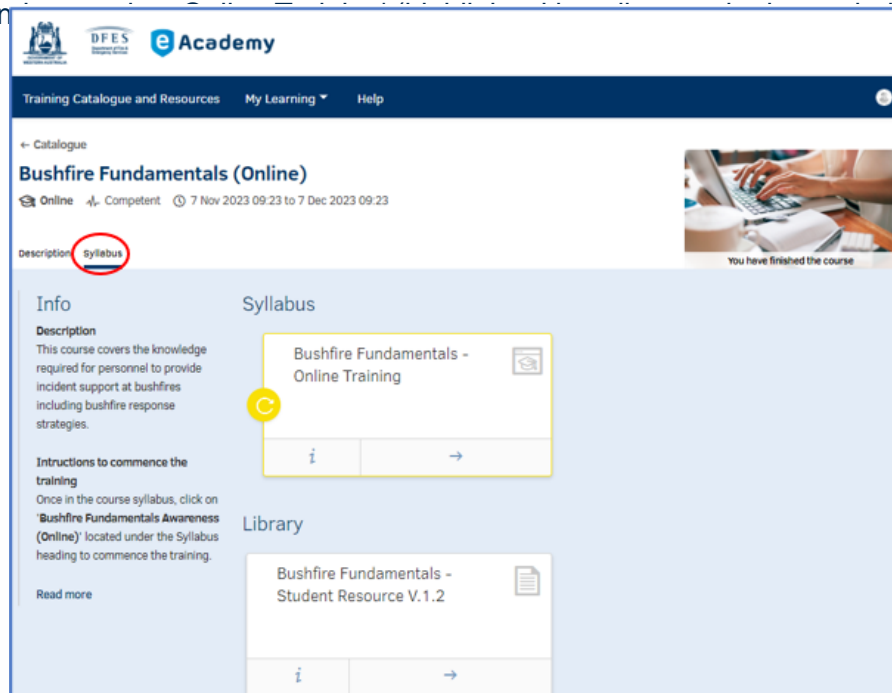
DFES

Academy

Training Catalogue and Resources
My Learning
Help

← Catalogue

Bushfire Fundamentals (Online)

Online Competent 7 Nov 2023 09:23 to 7 Dec 2023 09:23

Description Syllabus

You have finished the course

Info

Description
This course covers the knowledge required for personnel to provide incident support at bushfires including bushfire response strategies.

Intructions to commence the training
Once in the course syllabus, click on 'Bushfire Fundamentals Awareness (Online)' located under the Syllabus heading to commence the training.

Read more

Syllabus

Bushfire Fundamentals - Online Training

i →

Library

Bushfire Fundamentals - Student Resource V.1.2

i →